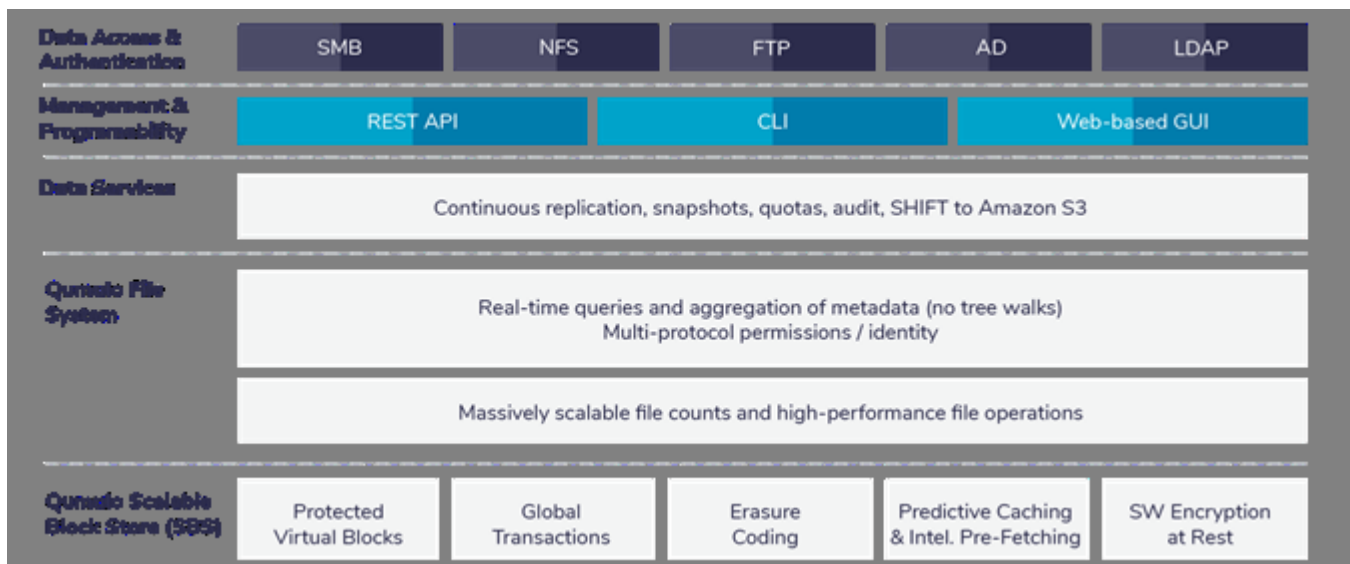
Data Access & Authentication

SMB

NFS

FTP

AD

LDAP

Management & Programmability

REST API

CLI

Web-based GUI

Data Services

Continuous replication, snapshots, quotas, audit, SHIFT to Amazon S3

Qumulo File System

Real-time queries and aggregation of metadata (no tree walks)
Multi-protocol permissions / identity

Massively scalable file counts and high-performance file operations

Qumulo Scalable Block Store (SBS)

Protected Virtual Blocks

Global Transactions

Erasure Coding

Predictive Caching & Intel. Pre-Fetching

SW Encryption at Rest